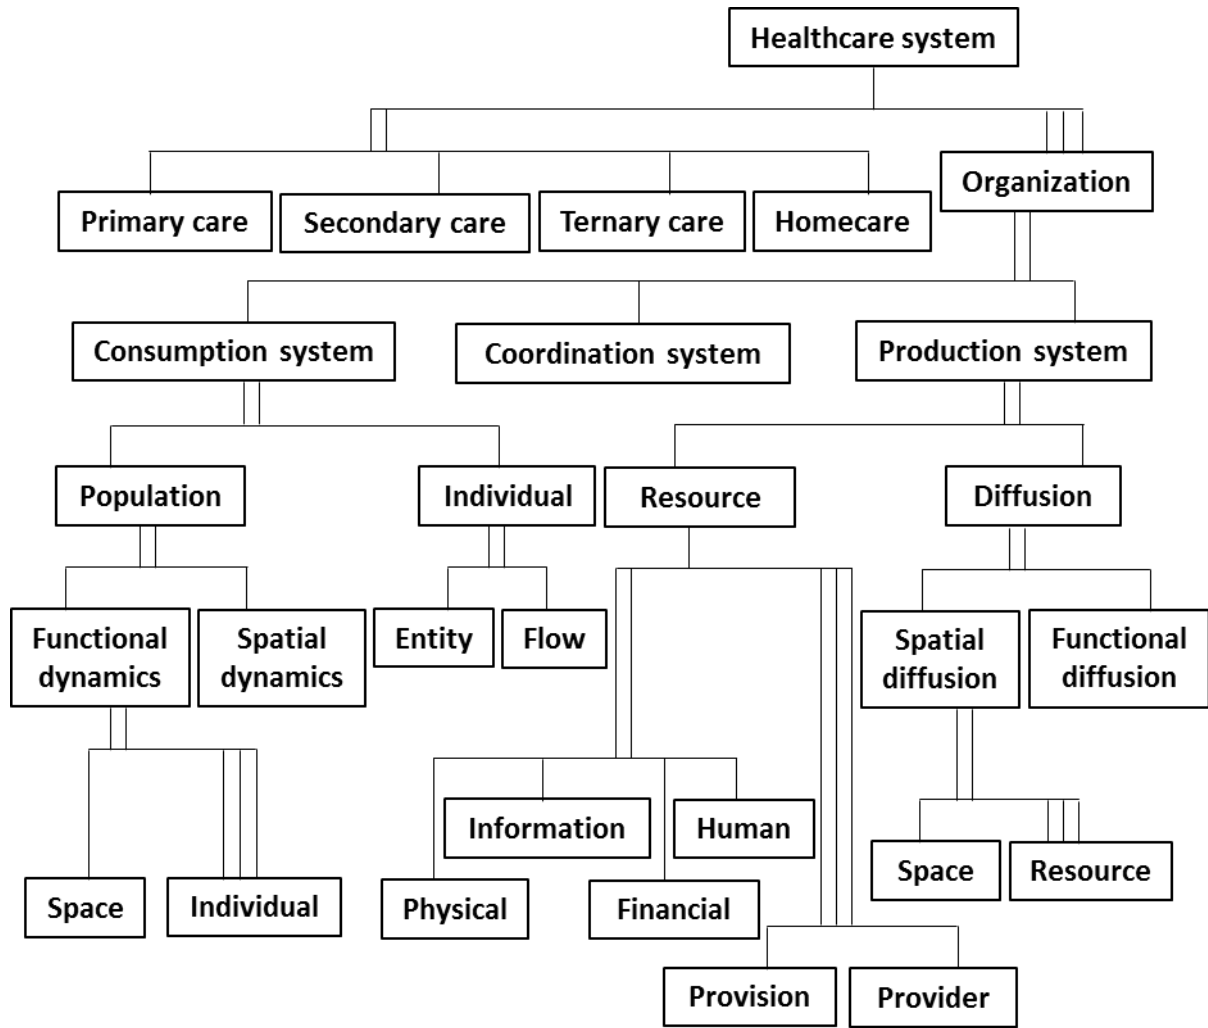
Healthcare system

Primary care

Secondary care

Ternary care

Homecare

Organization

Consumption system

Coordination system

Production system

Population

Individual

Resource

Diffusion

Functional dynamics

Spatial dynamics

Entity

Flow

Spatial diffusion

Functional diffusion

Information

Human

Space

Individual

Physical

Financial

Space

Resource

Provision

Provider